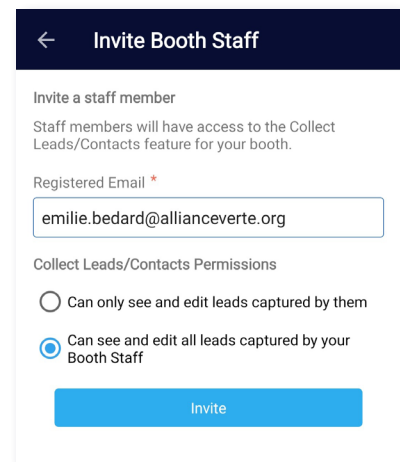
Invite Booth Staff

Invite a staff member

Staff members will have access to the Collect Leads/Contacts feature for your booth.

Registered Email *

emilie.bedard@allianceverte.org

Collect Leads/Contacts Permissions

Can only see and edit leads captured by them

Can see and edit all leads captured by your Booth Staff

Invite